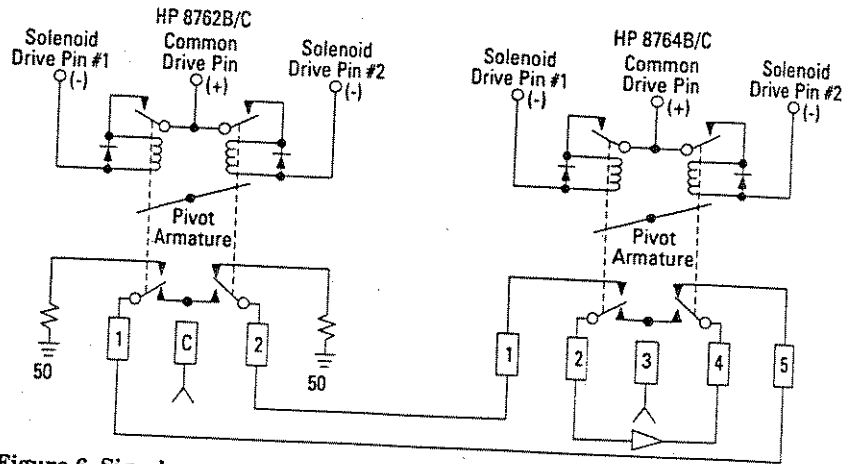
HP 8762B/C
Solenoid Drive Pin #1 (-)
Common Drive Pin (+)
Solenoid Drive Pin #2 (-)
Pivot Armature
50
1
C
2
50

HP 8764B/C
Solenoid Drive Pin #1 (-)
Common Drive Pin (+)
Solenoid Drive Pin #2 (-)
Pivot Armature
1
2
3
4
5

Figure 6. Signal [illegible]